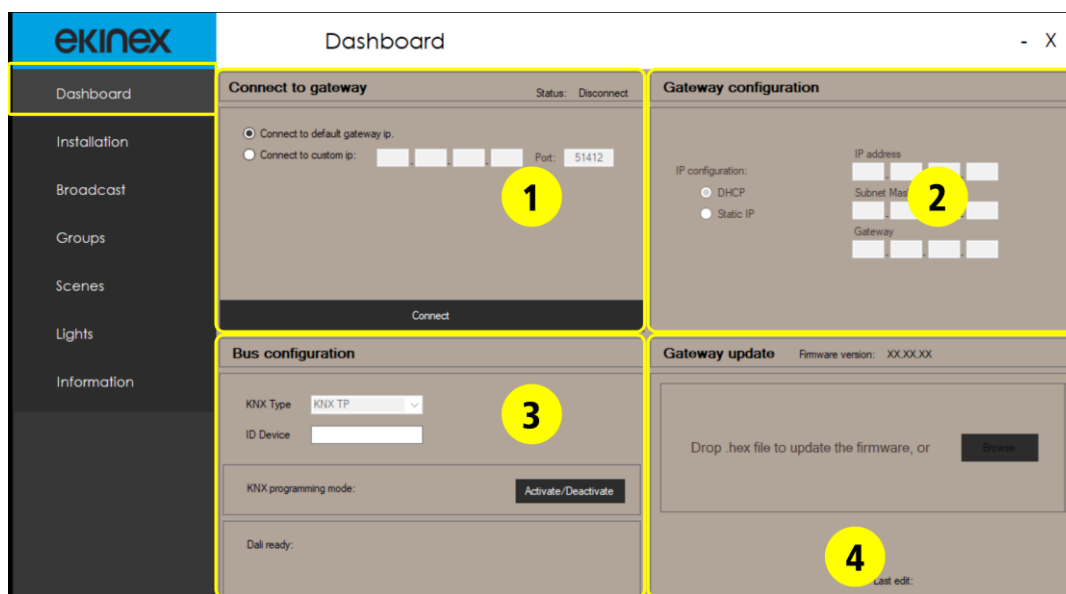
ekinex

Dashboard

- X

Dashboard

Installation

Broadcast

Groups

Scenes

Lights

Information

Connect to gateway

Status: Disconnect

Connect to default gateway ip.

Connect to custom ip:

Port: 51412

1

Connect

Gateway configuration

IP configuration:

DHCP

Static IP

IP address

Subnet Mas

2

Gateway

Bus configuration

KNX Type KNX TP

ID Device

3

KNX programming mode:

Activate/Deactivate

Dali ready:

Gateway update

Firmware version: XX.XX.XX

Drop .hex file to update the firmware, or

Browse

4

Last edit: